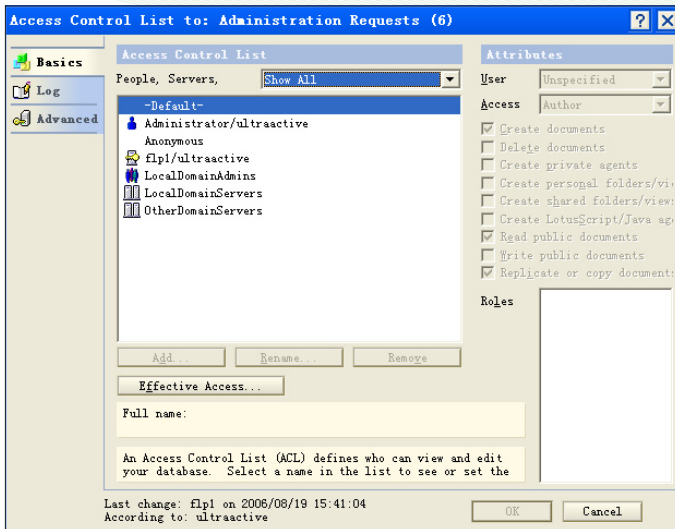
Access Control List to: Administration Requests (6)

Basics
Log
Advanced

Access Control List

People, Servers, Show All

-Default-
Administrator/ultraactive
Anonymous
flp1/ultraactive
LocalDomainAdmins
LocalDomainServers
OtherDomainServers

Add... Rename... Remove

Effective Access...

Full name:

An Access Control List (ACL) defines who can view and edit your database. Select a name in the list to see or set the

Attributes

User Unspecified
Access Author

Create documents
Delete documents
Create private agents
Create personal folders/vie
Create shared folders/view
Create LotusScript/Java ag
Read public documents
Write public documents
Replicate or copy document

Roles

Last change: flp1 on 2006/08/19 15:41:04
According to: ultraactive

OK Cancel